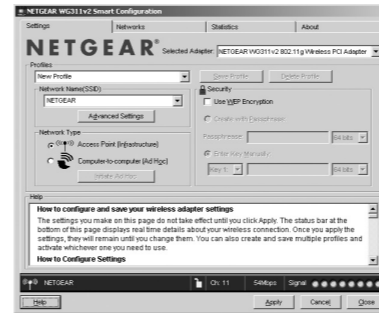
NETGEAR WG311v2 Smart Configuration

Settings | Networks | Statistics | About

NETGEAR® Selected Adapter NETGEAR WG311v2 802.11g Wireless PCI Adapter

Profiles
New Profile
Save Profile | Delete Profile

Network Name(SSID)
NETGEAR
Advanced Settings

Security
Use WEP Encryption
Create with Passphrase
Passphrase: 64 bits
Enter Key Manually
Key 1 64 bits

Network Type
Access Point (Infrastructure)
Computer-to-computer (Ad Hoc)
Initiate Ad Hoc

Help
How to configure and save your wireless adapter settings
The settings you make on this page do not take effect until you click Apply. The status bar at the bottom of this page displays real time details about your wireless connection. Once you apply the settings, they will remain until you change them. You can also create and save multiple profiles and activate whichever one you need to use.
How to Configure Settings

NETGEAR | Ch: 11 | 54Mbps | Signal

Help | Apply | Cancel | Close